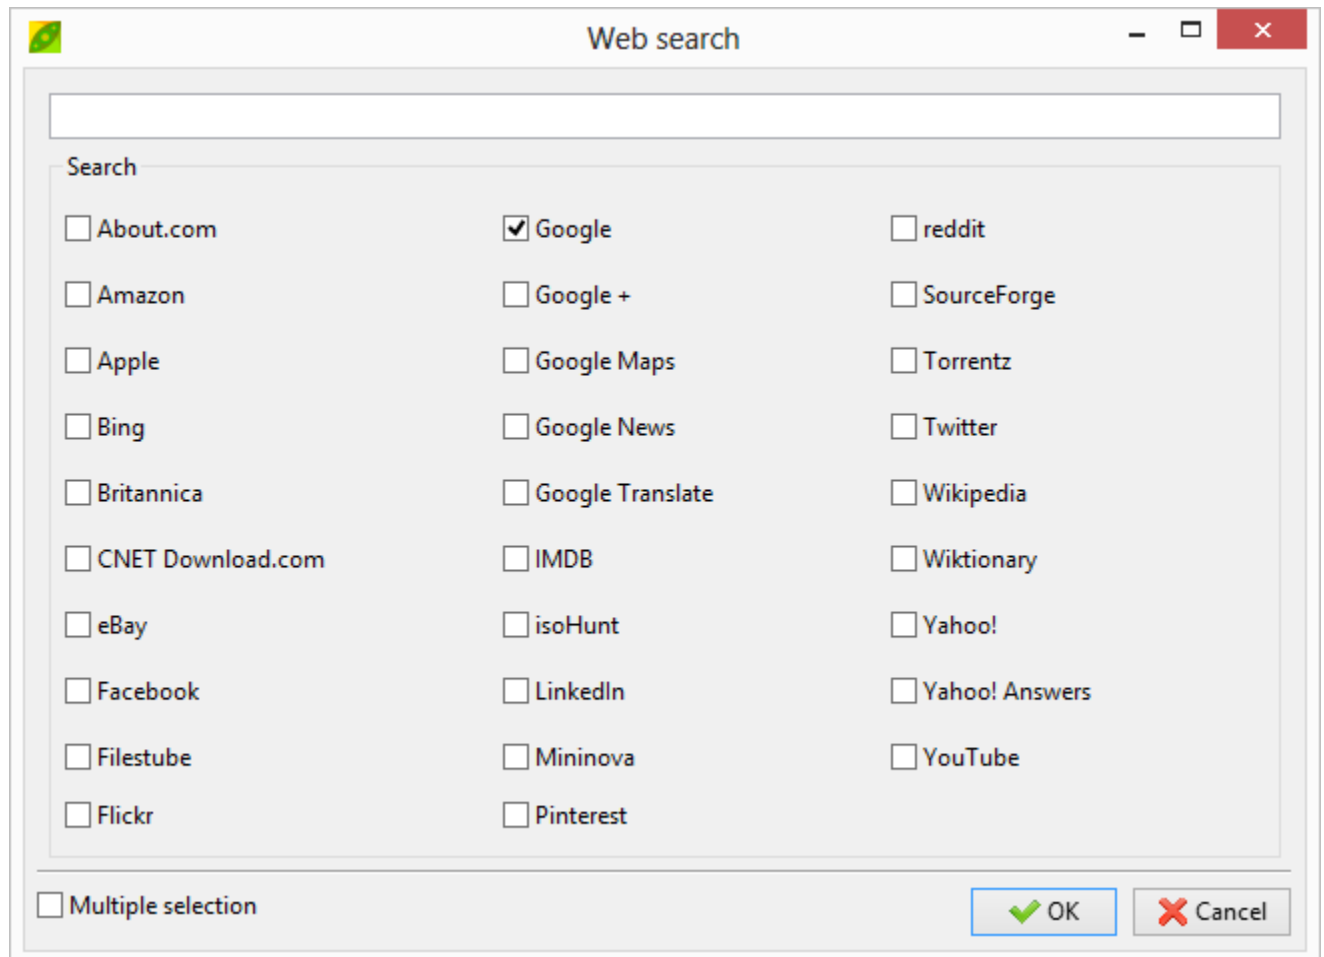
Web search

Search

About.com
Amazon
Apple
Bing
Britannica
CNET Download.com
eBay
Facebook
Filestube
Flickr

Google
Google +
Google Maps
Google News
Google Translate
IMDB
isoHunt
LinkedIn
Mininova
Pinterest

reddit
SourceForge
Torrentz
Twitter
Wikipedia
Wiktionary
Yahoo!
Yahoo! Answers
YouTube

Multiple selection

OK
Cancel